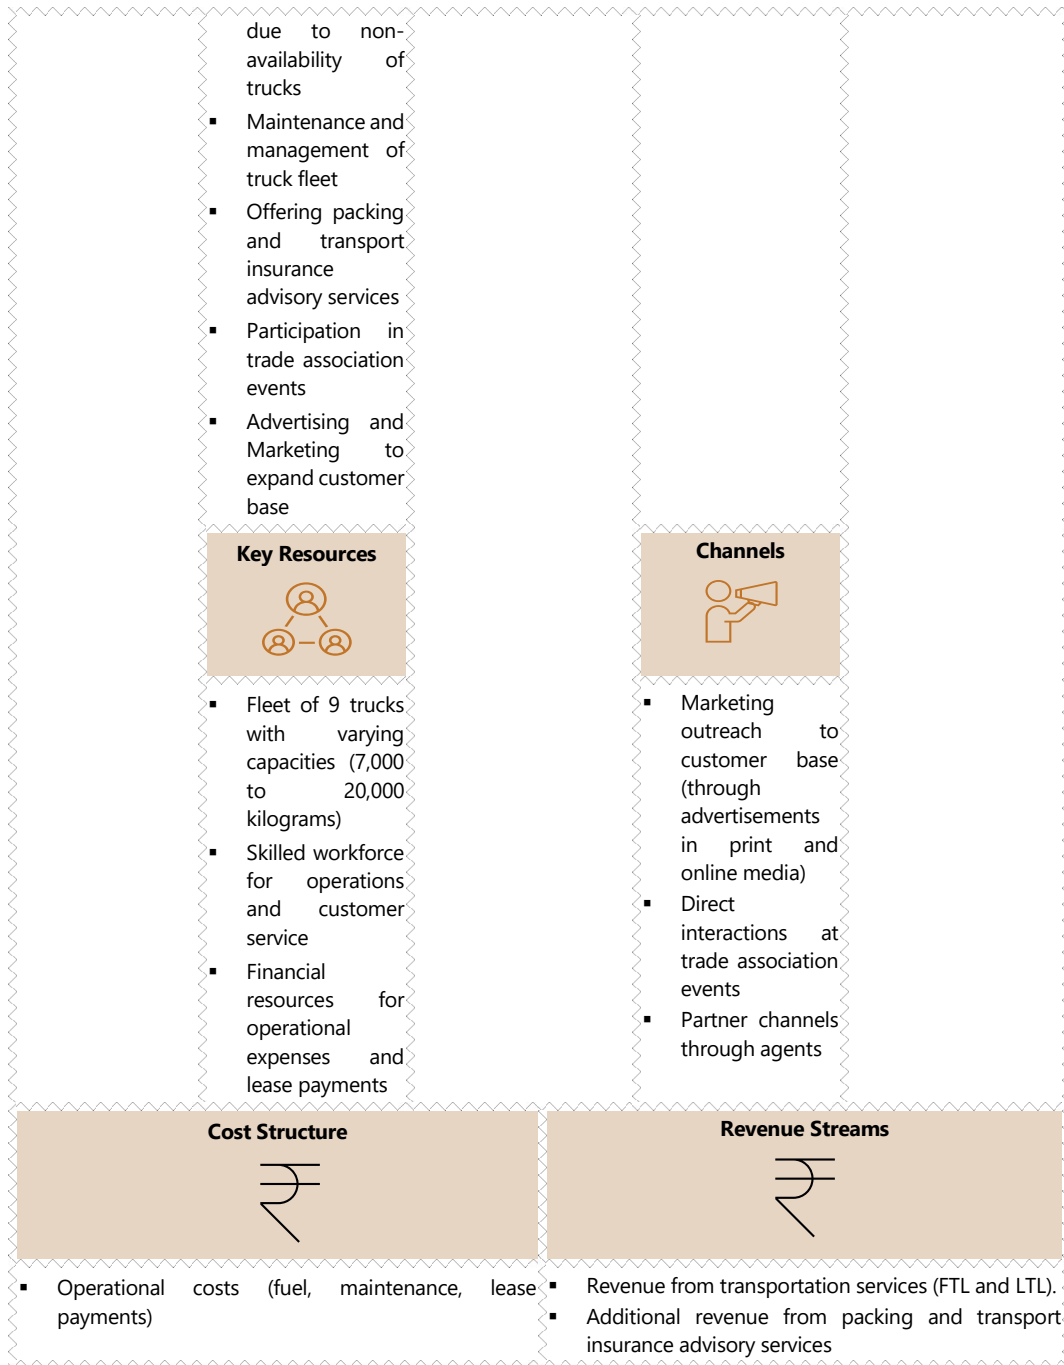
due to non-availability of trucks

- Maintenance and management of truck fleet
- Offering packing and transport insurance advisory services
- Participation in trade association events
- Advertising and Marketing to expand customer base

Key Resources

- Fleet of 9 trucks with varying capacities (7,000 to 20,000 kilograms)
- Skilled workforce for operations and customer service
- Financial resources for operational expenses and lease payments

Channels

- Marketing outreach to customer base (through advertisements in print and online media)
- Direct interactions at trade association events
- Partner channels through agents

Cost Structure

₹

- Operational costs (fuel, maintenance, lease payments)

Revenue Streams

₹

- Revenue from transportation services (FTL and LTL).
- Additional revenue from packing and transport insurance advisory services